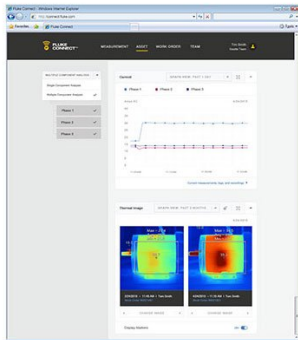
Fluke Connect - Windows Internet Explorer

Favorites

Fluke Connect

FLUKE CONNECT

MEASUREMENT

ASSET

WORK ORDER

TEAM

MULTIPLE COMPONENT ANALYSIS

Single Component Analysis

Multiple Component Analysis

Phase 1

Phase 2

Phase 3

Current

Phase 1

Phase 2

Phase 3

Thermal Image

Display Markers